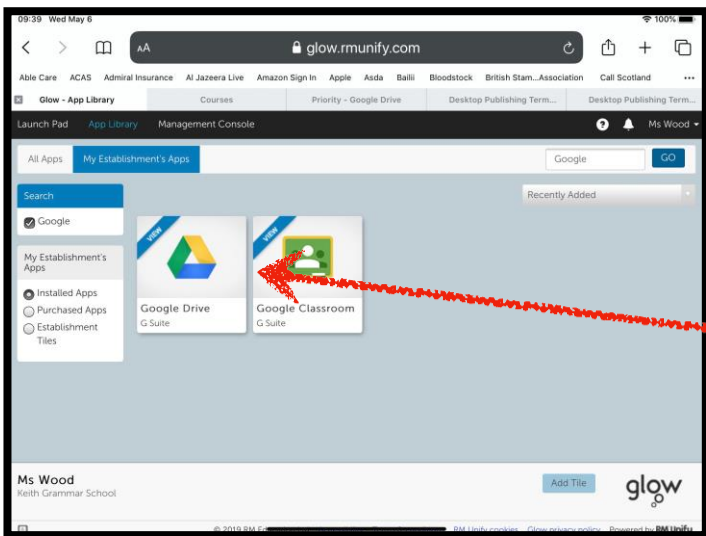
09:39 Wed May 6
100%

AA glow.rmunify.com

Able Care ACAS Admiral Insurance Al Jazeera Live Amazon Sign In Apple Asda Bailii Bloodstock British Stam...Association Call Scotland

Glow - App Library | Courses | Priority - Google Drive | Desktop Publishing Term... | Desktop Publishing Term...

Launch Pad App Library Management Console Ms Wood

All Apps My Establishment's Apps Google GO

Search
Google

Recently Added

My Establishment's Apps
Installed Apps
Purchased Apps
Establishment Tiles

VIEW
Google Drive
G Suite

VIEW
Google Classroom
G Suite

Ms Wood
Keith Grammar School

Add Tile

glow

© 2019 RM Ed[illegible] RM Unify cookies Glow privacy policy Powered by RM Unify